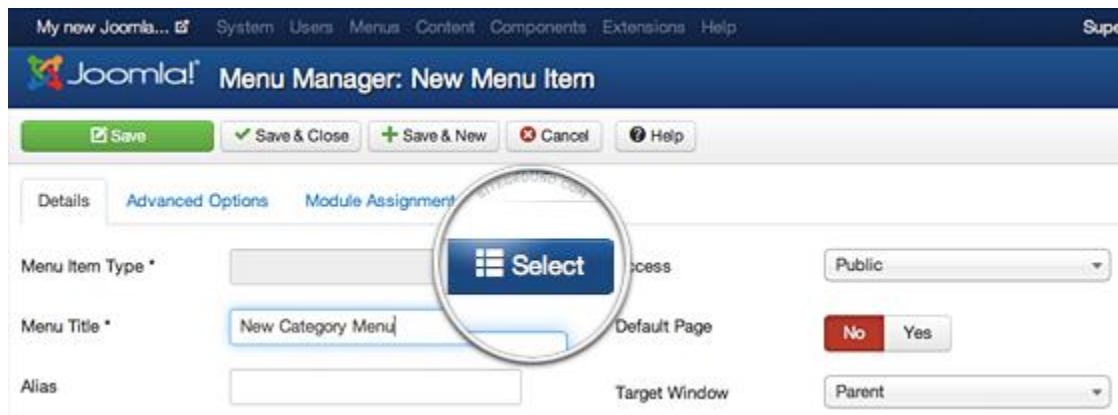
My new Joomla... System Users Menus Content Components Extensions Help Supe

Joomla! Menu Manager: New Menu Item

Save ✓ Save & Close + Save & New Cancel Help

Details Advanced Options Module Assignment

Menu Item Type * Select ccess Public

Menu Title * New Category Menu Default Page No Yes

Alias Target Window Parent